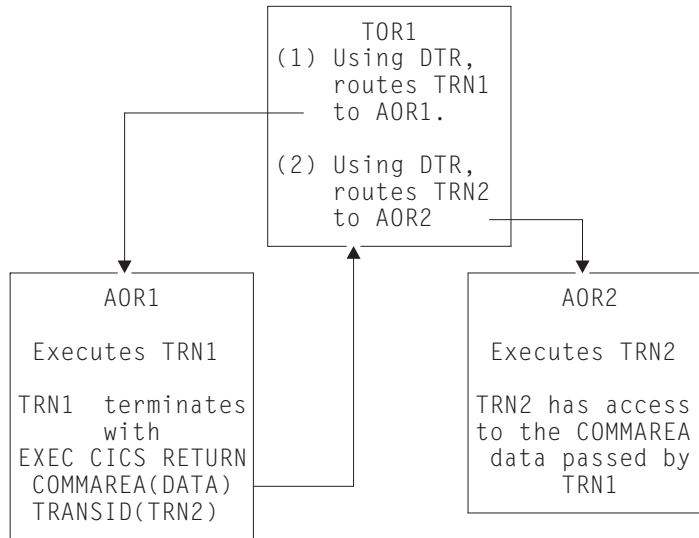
TOR1
(1) Using DTR, routes TRN1 to AOR1.

(2) Using DTR, routes TRN2 to AOR2

AOR1

Executes TRN1

TRN1 terminates with EXEC CICS RETURN COMMAREA(DATA) TRANSID(TRN2)

AOR2

Executes TRN2

TRN2 has access to the COMMAREA data passed by TRN1